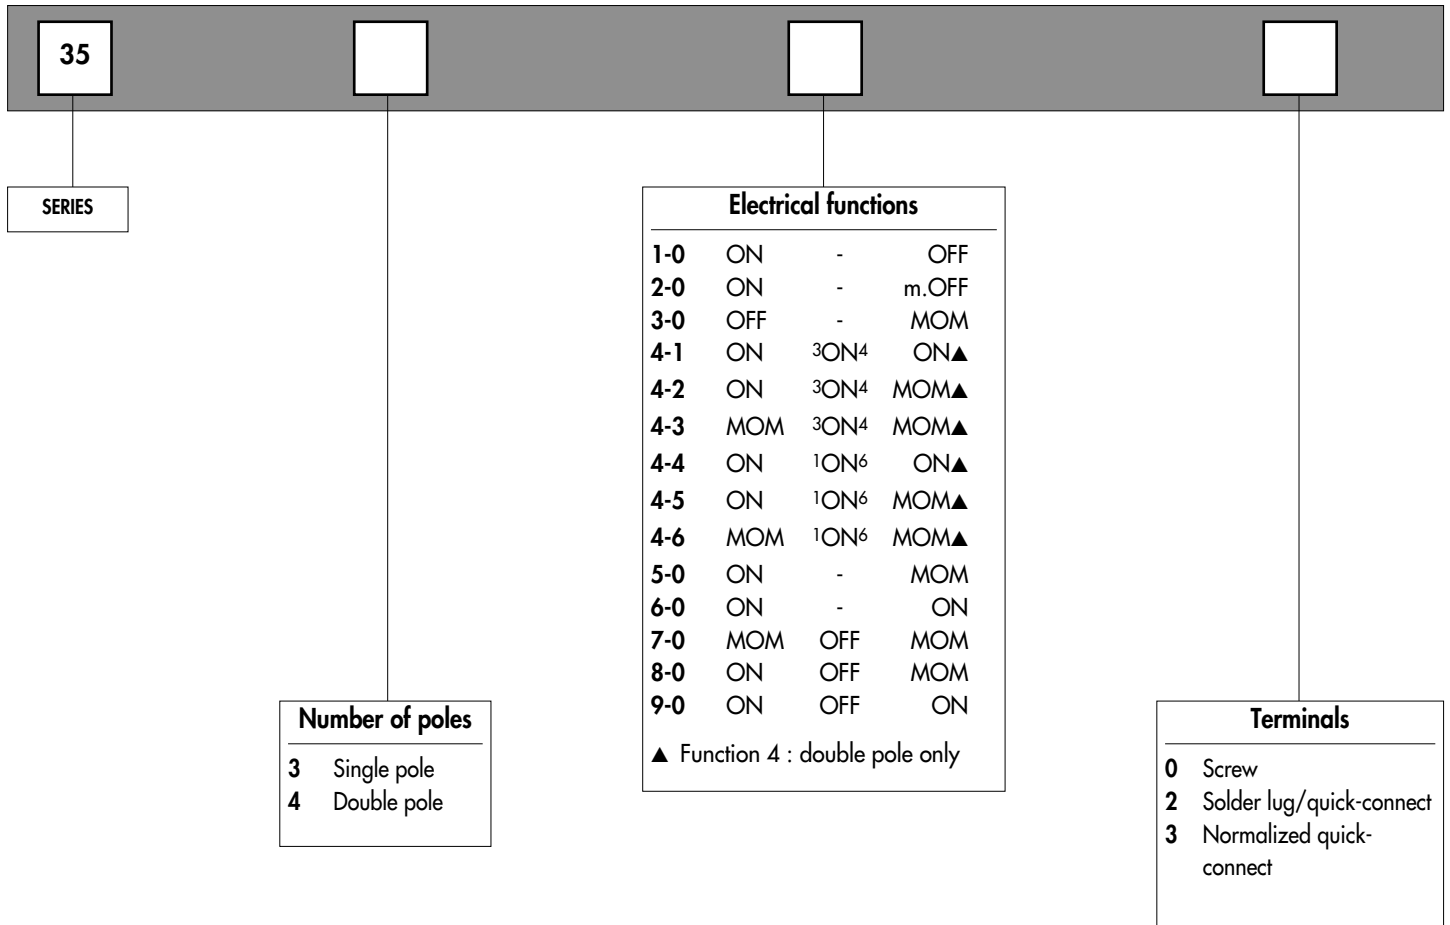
35

SERIES

Electrical functions

| | | | |
|---|---|---|---|
| 1-0 | ON | - | OFF |
| 2-0 | ON | - | m.OFF |
| 3-0 | OFF | - | MOM |
| 4-1 | ON | $^3$ON$^4$ | ON▲ |
| 4-2 | ON | $^3$ON$^4$ | MOM▲ |
| 4-3 | MOM | $^3$ON$^4$ | MOM▲ |
| 4-4 | ON | $^1$ON$^6$ | ON▲ |
| 4-5 | ON | $^1$ON$^6$ | MOM▲ |
| 4-6 | MOM | $^1$ON$^6$ | MOM▲ |
| 5-0 | ON | - | MOM |
| 6-0 | ON | - | ON |
| 7-0 | MOM | OFF | MOM |
| 8-0 | ON | OFF | MOM |
| 9-0 | ON | OFF | ON |

▲ Function 4 : double pole only

Number of poles
3 Single pole
4 Double pole

Terminals
0 Screw
2 Solder lug/quick-connect
3 Normalized quick-connect